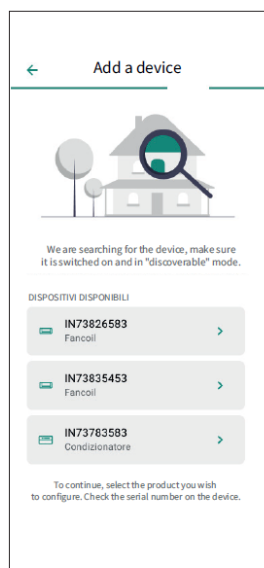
← Add a device

We are searching for the device, make sure it is switched on and in "discoverable" mode.

DISPOSITIVI DISPONIBILI

IN73826583
Fancoil
>

IN73835453
Fancoil
>

IN73783583
Condizionatore
>

To continue, select the product you wish to configure. Check the serial number on the device.